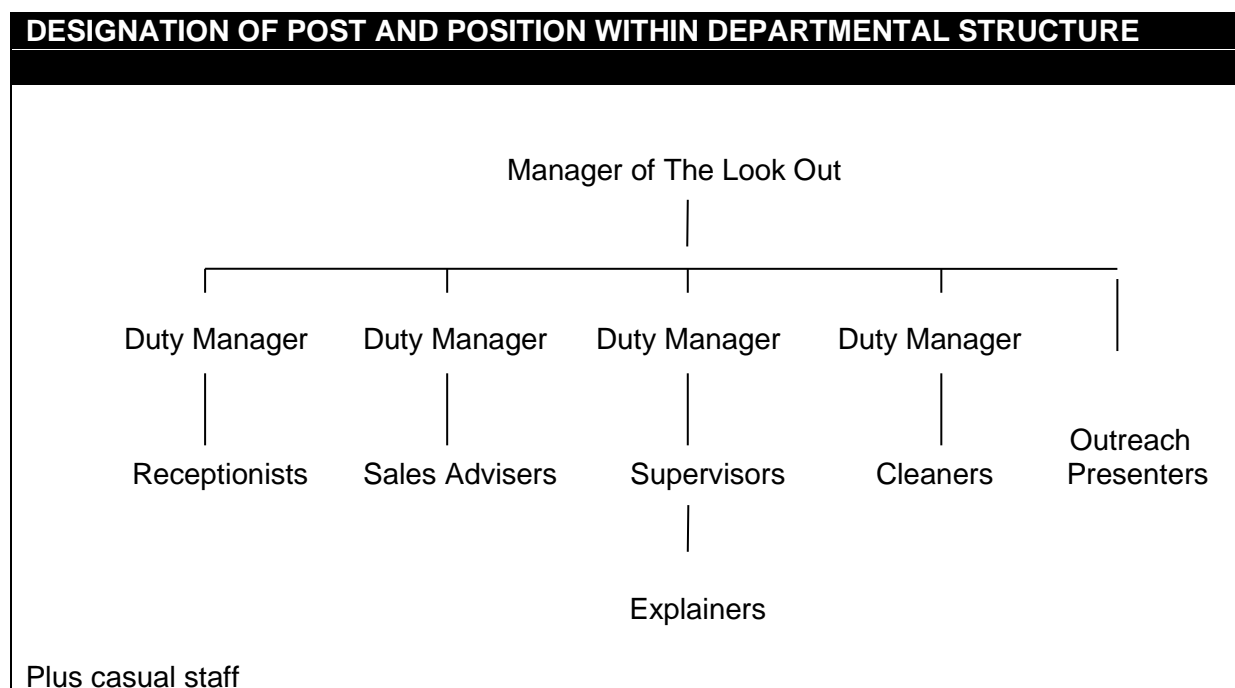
DESIGNATION OF POST AND POSITION WITHIN DEPARTMENTAL STRUCTURE

Manager of The Look Out

Duty Manager

Receptionists

Duty Manager

Sales Advisers

Duty Manager

Supervisors

Explainers

Duty Manager

Cleaners

Outreach Presenters

Plus casual staff